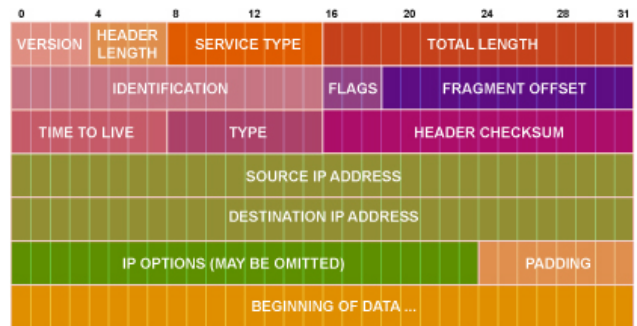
0 4 8 12 16 20 24 28 31

VERSION
HEADER LENGTH
SERVICE TYPE
TOTAL LENGTH
IDENTIFICATION
FLAGS
FRAGMENT OFFSET
TIME TO LIVE
TYPE
HEADER CHECKSUM
SOURCE IP ADDRESS
DESTINATION IP ADDRESS
IP OPTIONS (MAY BE OMITTED)
PADDING
BEGINNING OF DATA ...